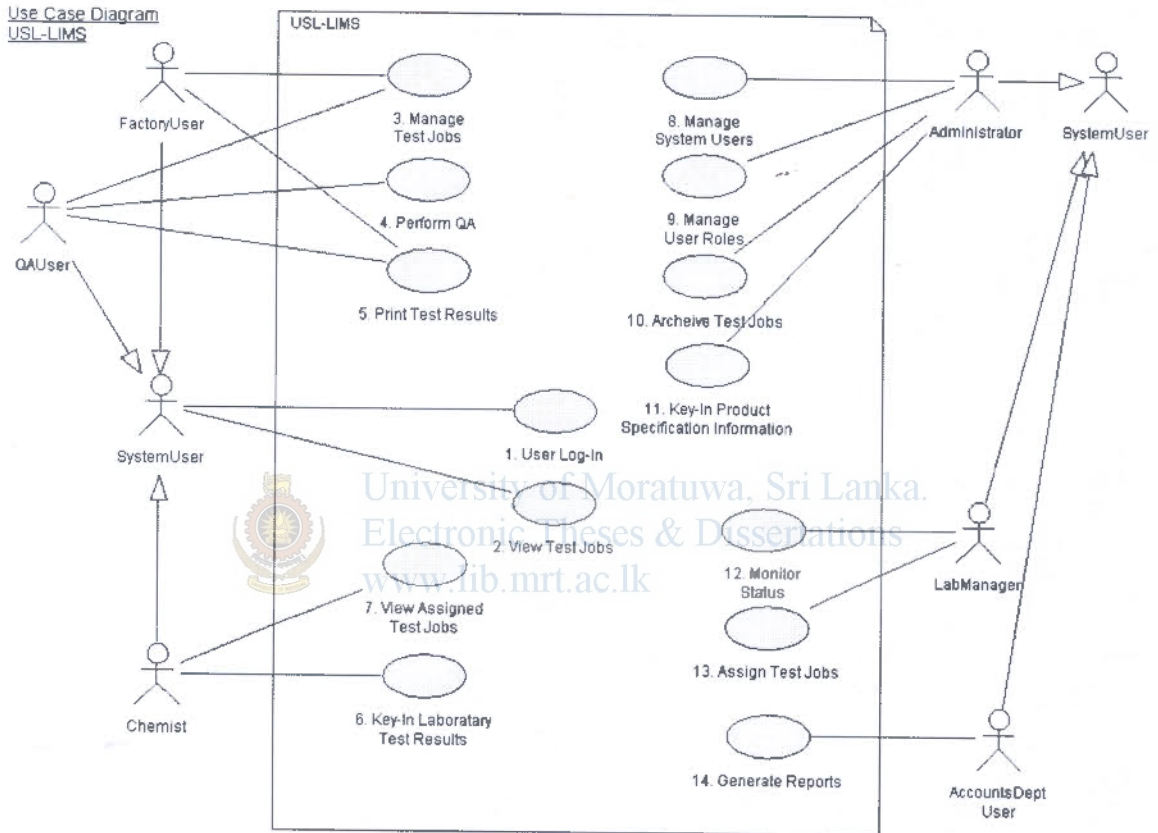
Use Case Diagram
USL-LIMS

USL-LIMS

FactoryUser

QAUser

SystemUser

Chemist

3. Manage Test Jobs

4. Perform QA

5. Print Test Results

1. User Log-In

2. View Test Jobs

7. View Assigned Test Jobs

6. Key-In Laboratary Test Results

8. Manage System Users

9. Manage User Roles

10. Archeive Test Jobs

11. Key-In Product Specification Information

12. Monitor Status

13. Assign Test Jobs

14. Generate Reports

Administrator

SystemUser

LabManager

AccountsDept User

University of Moratuwa, Sri Lanka.
Electronic Theses & Dissertations
www.lib.mrt.ac.lk